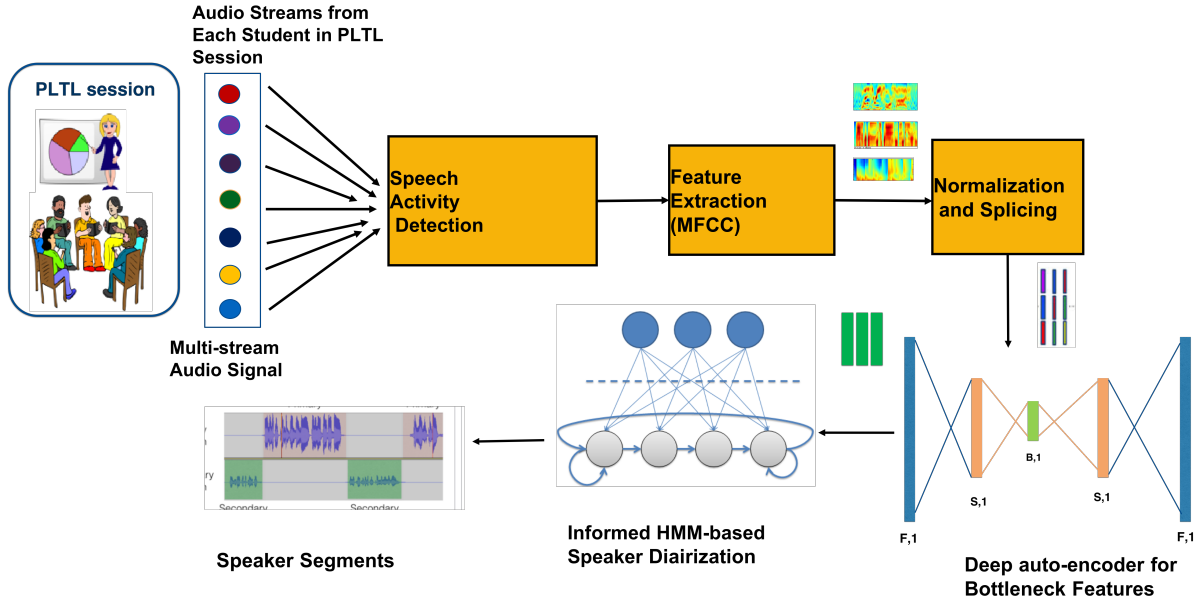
Audio Streams from Each Student in PLTL Session

PLTL session

Multi-stream Audio Signal

Speech Activity Detection

Feature Extraction (MFCC)

Normalization and Splicing

Primary

Primary

Secondary

Secondary

Speaker Segments

Informed HMM-based Speaker Diairization

B,1

S,1

S,1

F,1

F,1

Deep auto-encoder for Bottleneck Features